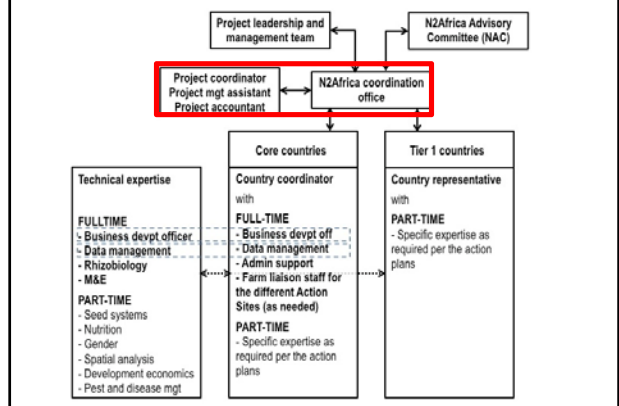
Project leadership and management team

N2Africa Advisory Committee (NAC)

Project coordinator
Project mgt assistant
Project accountant

N2Africa coordination office

Core countries

Tier 1 countries

Technical expertise

FULLTIME
- Business devpt officer
- Data management
- Rhizobiology
- M&E

PART-TIME
- Seed systems
- Nutrition
- Gender
- Spatial analysis
- Development economics
- Pest and disease mgt

Country coordinator
with
FULL-TIME
- Business devpt off
- Data management
- Admin support
- Farm liaison staff for the different Action Sites (as needed)
PART-TIME
- Specific expertise as required per the action plans

Country representative
with
PART-TIME
- Specific expertise as required per the action plans